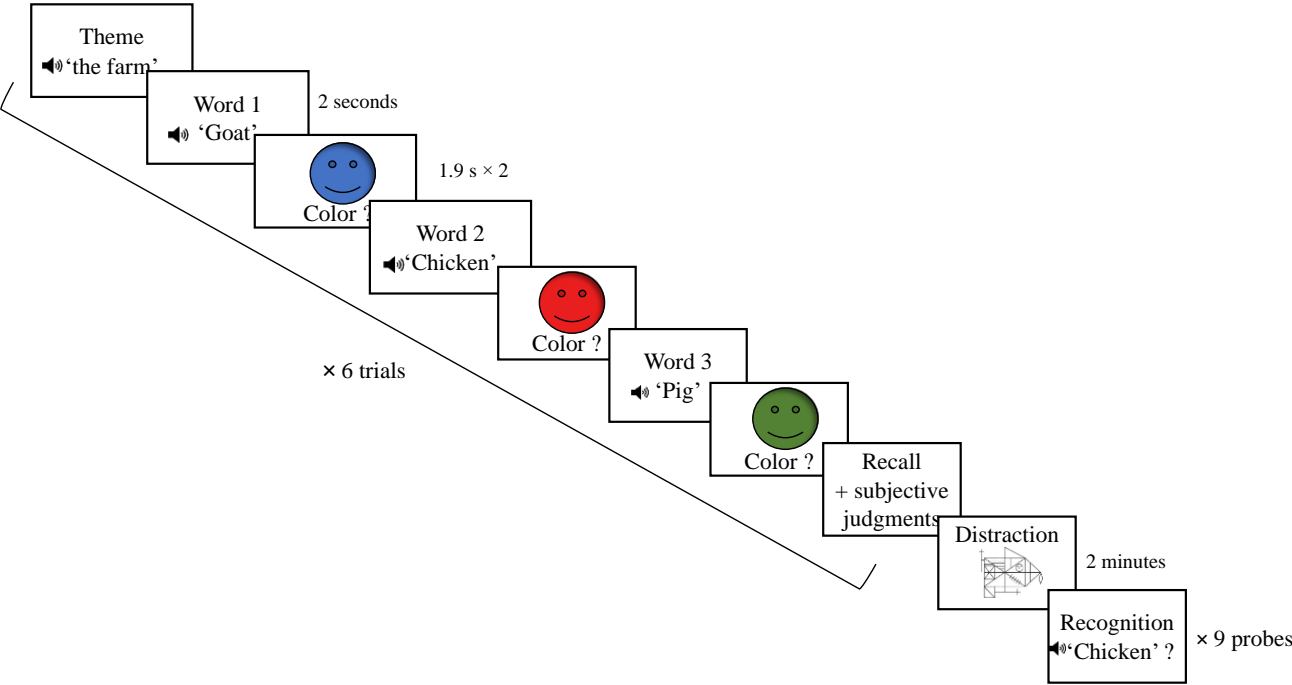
Theme
'the farm'

Word 1
'Goat'

2 seconds

Color ?

1.9 s × 2

Word 2
'Chicken'

Color ?

× 6 trials

Word 3
'Pig'

Color ?

Recall
+ subjective judgments

Distraction

2 minutes

Recognition
'Chicken' ?

× 9 probes